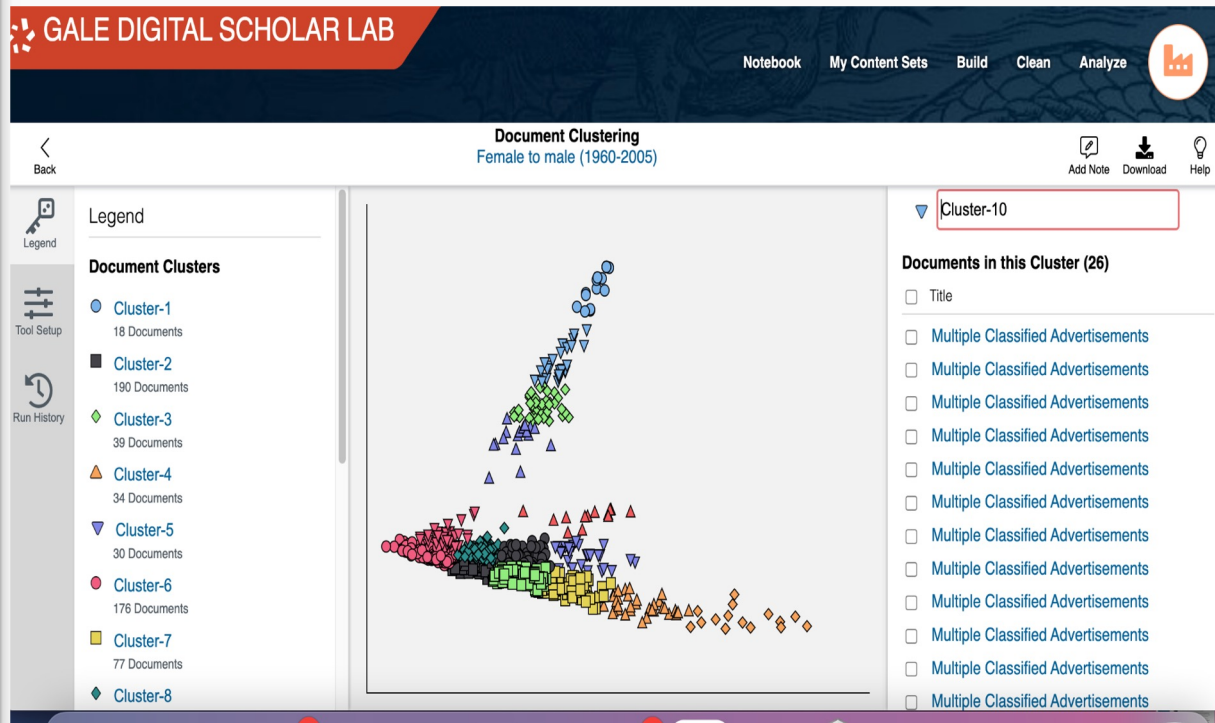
GALE DIGITAL SCHOLAR LAB

Notebook My Content Sets Build Clean Analyze

Back

Document Clustering
Female to male (1960-2005)

Add Note Download Help

Legend

Tool Setup

Run History

Legend

Document Clusters

Cluster-1
18 Documents

Cluster-2
190 Documents

Cluster-3
39 Documents

Cluster-4
34 Documents

Cluster-5
30 Documents

Cluster-6
176 Documents

Cluster-7
77 Documents

Cluster-8

Cluster-10

Documents in this Cluster (26)

Title

Multiple Classified Advertisements

Multiple Classified Advertisements

Multiple Classified Advertisements

Multiple Classified Advertisements

Multiple Classified Advertisements

Multiple Classified Advertisements

Multiple Classified Advertisements

Multiple Classified Advertisements

Multiple Classified Advertisements

Multiple Classified Advertisements

Multiple Classified Advertisements

Multiple Classified Advertisements